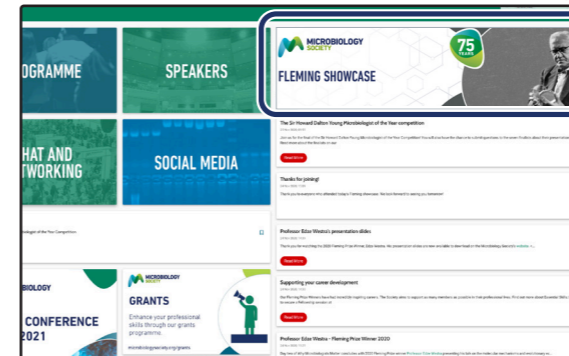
OGRAMME

SPEAKERS

MICROBIOLOGY SOCIETY

75 YEARS

FLEMING SHOWCASE

HAT AND TWORKING

SOCIAL MEDIA

The Sir Howard Dalton Young Microbiologist of the Year competition

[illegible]

Read More

Thanks for joining!

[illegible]

Read More

ologist of the Year Competition

Professor Edze Westra's presentation slides

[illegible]

Read More

MICROBIOLOGY

GRANTS

Enhance your professional skills through our grants programme.

microbiologysociety.org/grants

Supporting your career development

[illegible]

Read More

CONFERENCE 2021

Professor Edze Westra - Fleming Prize Winner 2020

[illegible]